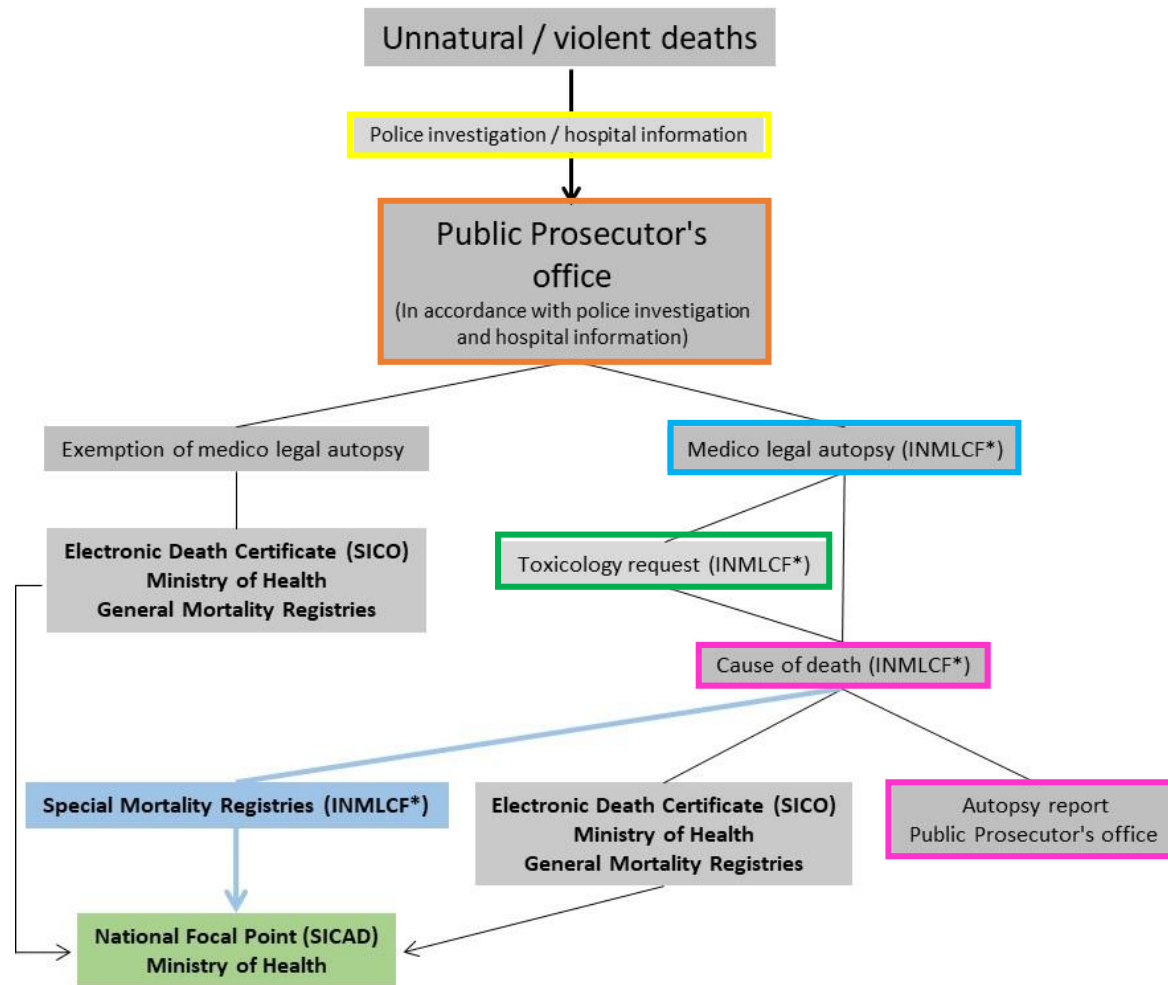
Unnatural / violent deaths

Police investigation / hospital information

Public Prosecutor's office
(In accordance with police investigation and hospital information)

Exemption of medico legal autopsy

Medico legal autopsy (INMLCF*)

Electronic Death Certificate (SICO)
Ministry of Health
General Mortality Registries

Toxicology request (INMLCF*)

Cause of death (INMLCF*)

Special Mortality Registries (INMLCF*)

Electronic Death Certificate (SICO)
Ministry of Health
General Mortality Registries

Autopsy report
Public Prosecutor's office

National Focal Point (SICAD)
Ministry of Health